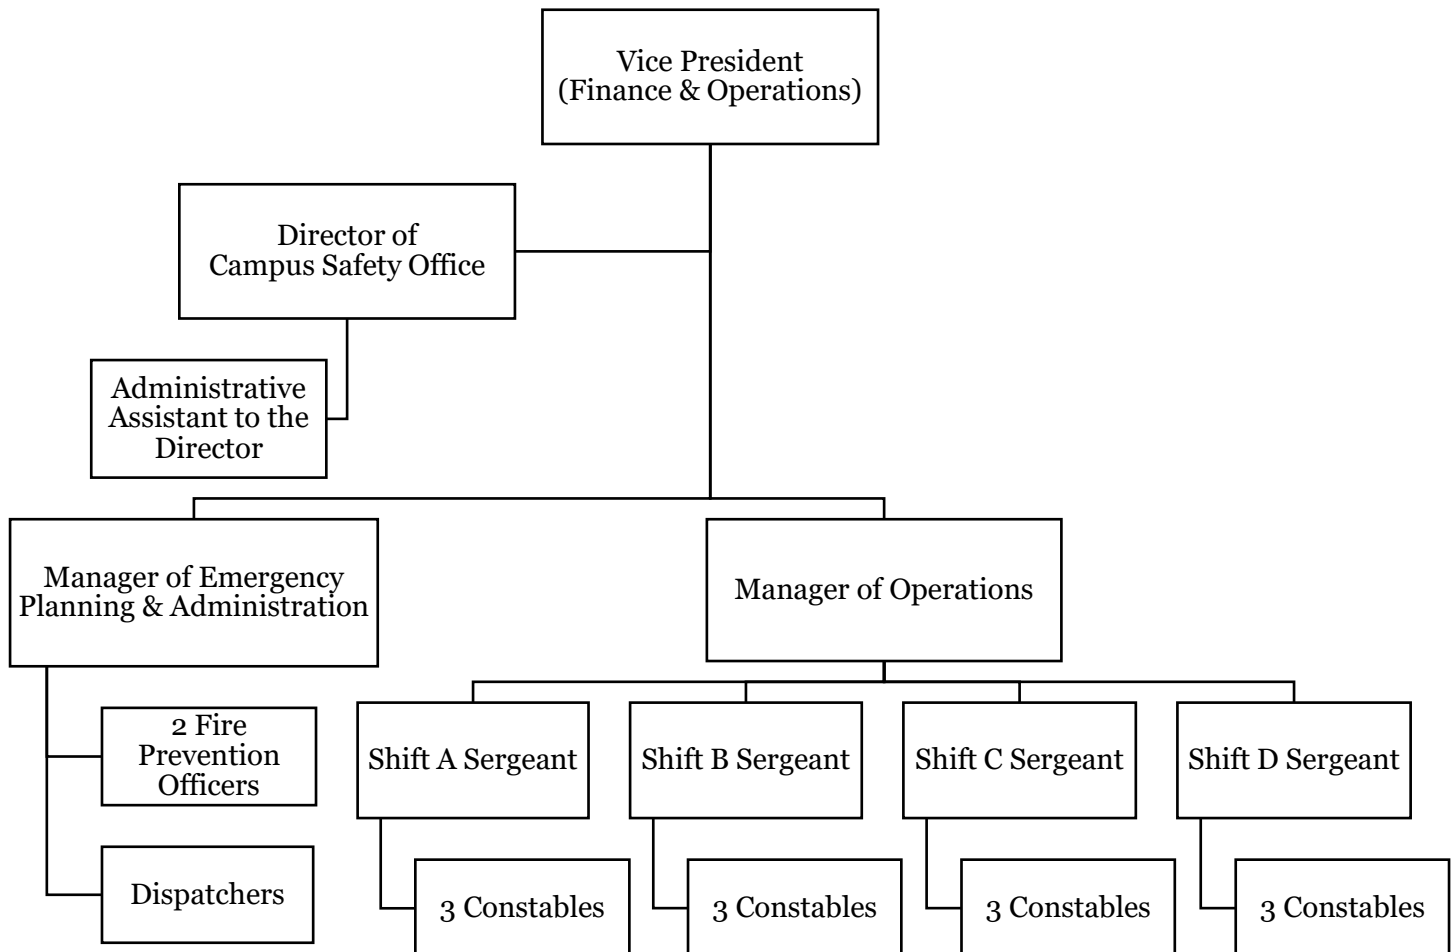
Vice President (Finance & Operations)

Director of Campus Safety Office

Administrative Assistant to the Director

Manager of Emergency Planning & Administration

2 Fire Prevention Officers

Dispatchers

Manager of Operations

Shift A Sergeant

3 Constables

Shift B Sergeant

3 Constables

Shift C Sergeant

3 Constables

Shift D Sergeant

3 Constables